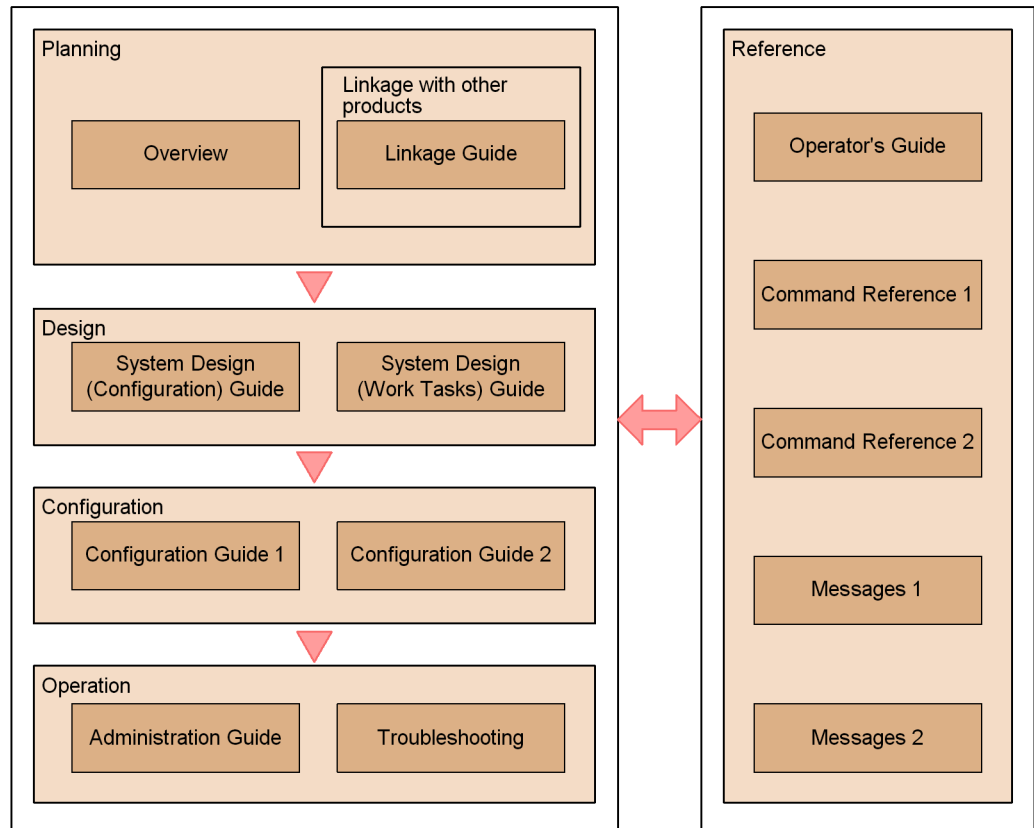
Planning

Overview

Linkage with other products

Linkage Guide

Design

System Design (Configuration) Guide

System Design (Work Tasks) Guide

Configuration

Configuration Guide 1

Configuration Guide 2

Operation

Administration Guide

Troubleshooting

Reference

Operator's Guide

Command Reference 1

Command Reference 2

Messages 1

Messages 2